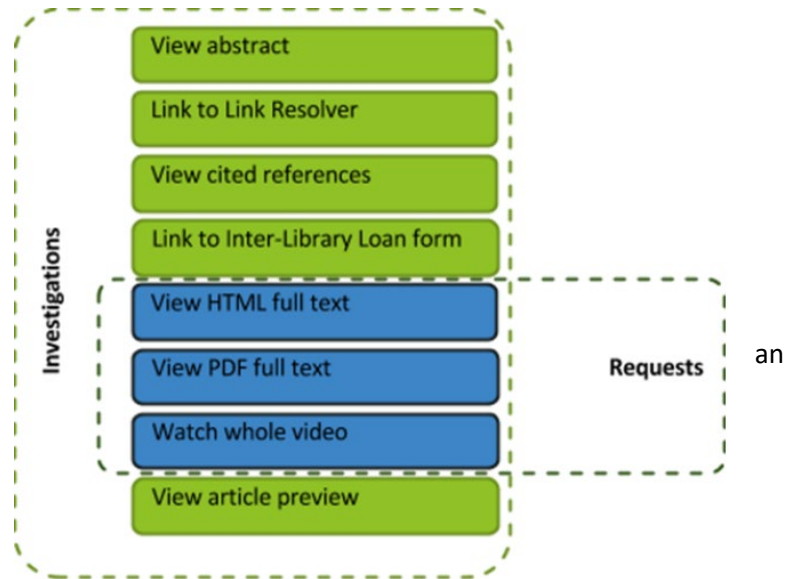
Investigations

View abstract

Link to Link Resolver

View cited references

Link to Inter-Library Loan form

View HTML full text

View PDF full text

Watch whole video

View article preview

Requests

an